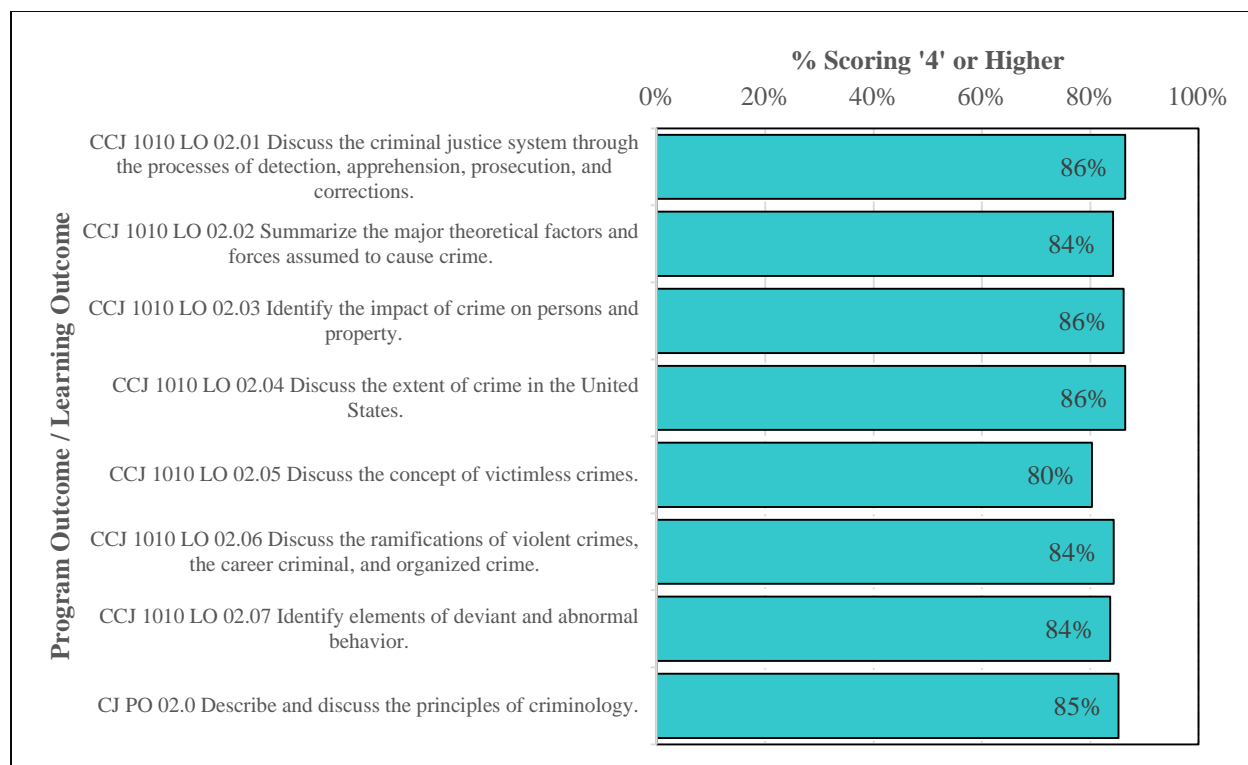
% Scoring '4' or Higher

0% 20% 40% 60% 80% 100%

Program Outcome / Learning Outcome

CCJ 1010 LO 02.01 Discuss the criminal justice system through the processes of detection, apprehension, prosecution, and corrections.
86%

CCJ 1010 LO 02.02 Summarize the major theoretical factors and forces assumed to cause crime.
84%

CCJ 1010 LO 02.03 Identify the impact of crime on persons and property.
86%

CCJ 1010 LO 02.04 Discuss the extent of crime in the United States.
86%

CCJ 1010 LO 02.05 Discuss the concept of victimless crimes.
80%

CCJ 1010 LO 02.06 Discuss the ramifications of violent crimes, the career criminal, and organized crime.
84%

CCJ 1010 LO 02.07 Identify elements of deviant and abnormal behavior.
84%

CJ PO 02.0 Describe and discuss the principles of criminology.
85%